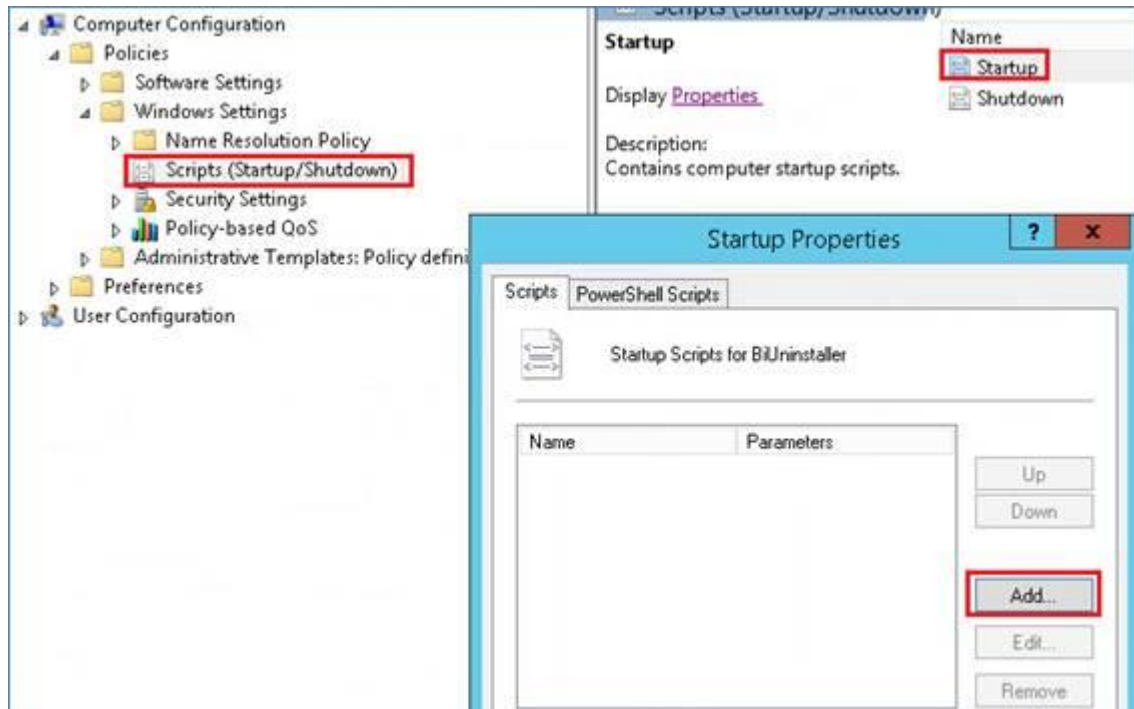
Computer Configuration
Policies
Software Settings
Windows Settings
Name Resolution Policy
Scripts (Startup/Shutdown)
Security Settings
Policy-based QoS
Administrative Templates: Policy defini
Preferences
User Configuration

Scripts (Startup/Shutdown)

Startup

Display Properties

Description:
Contains computer startup scripts.

Name
Startup
Shutdown

Startup Properties
?
x

Scripts
PowerShell Scripts

Startup Scripts for BiUninstaller

| Name | Parameters |
|---|---|

Up
Down
Add...
Edit...
Remove